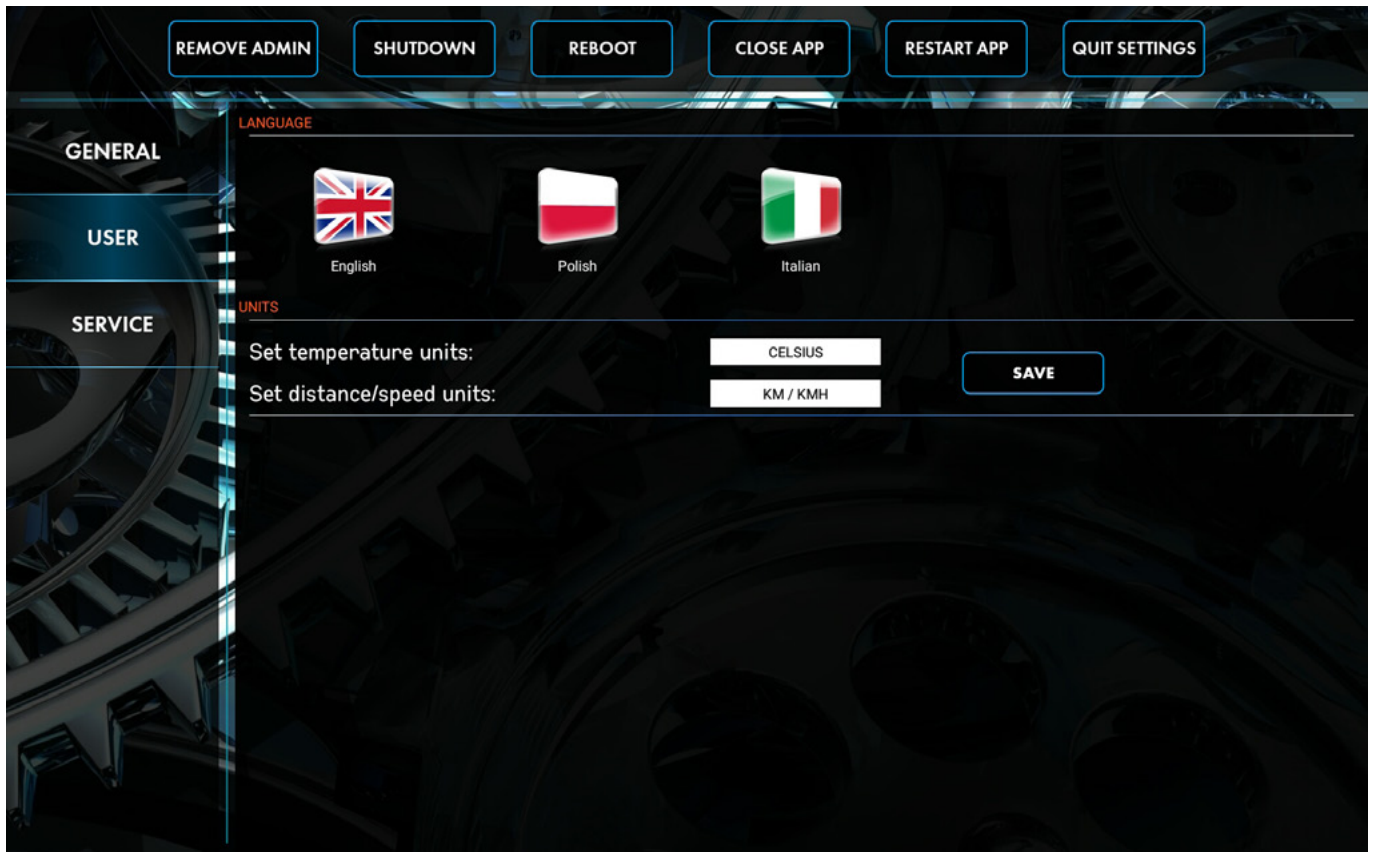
REMOVE ADMIN SHUTDOWN REBOOT CLOSE APP RESTART APP QUIT SETTINGS

GENERAL

USER

SERVICE

LANGUAGE

English

Polish

Italian

UNITS

Set temperature units: CELSIUS

Set distance/speed units: KM / KMH

SAVE